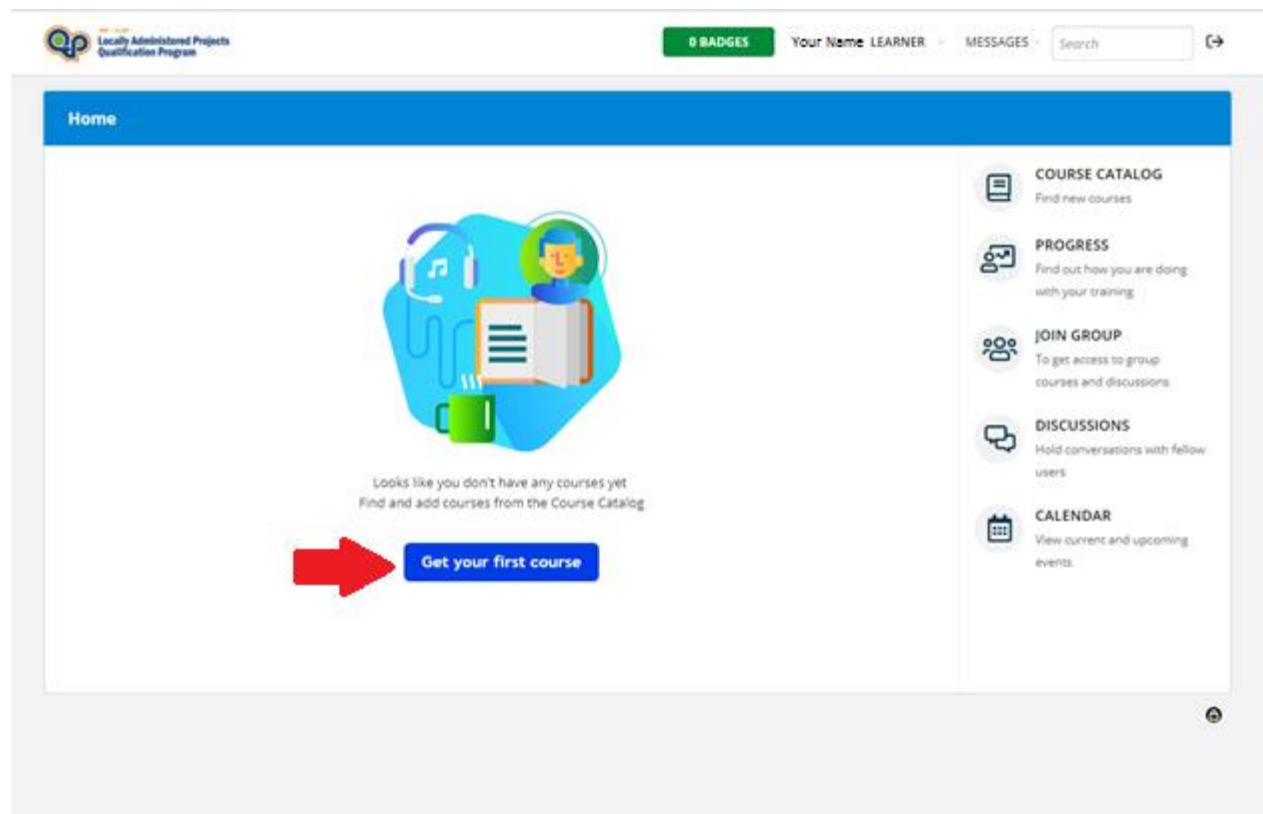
Locally Administered Projects Qualification Program

0 BADGES

Your Name LEARNER

MESSAGES

Search

Home

Looks like you don't have any courses yet
Find and add courses from the Course Catalog

Get your first course

COURSE CATALOG
Find new courses

PROGRESS
Find out how you are doing with your training

JOIN GROUP
To get access to group courses and discussions

DISCUSSIONS
Hold conversations with fellow users

CALENDAR
View current and upcoming events